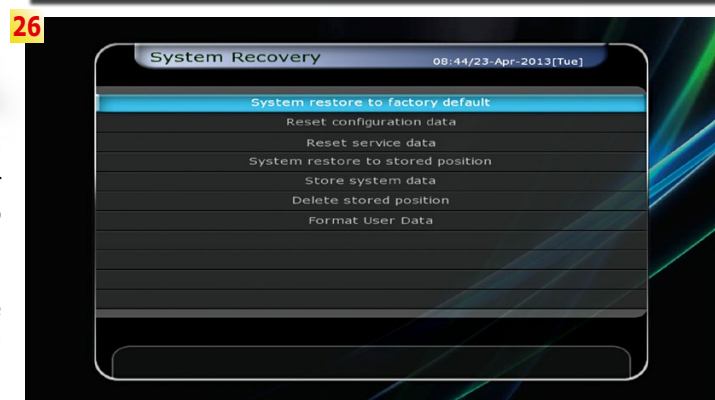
26

System Recovery

08:44/23-Apr-2013[Tue]

System restore to factory default

Reset configuration data

Reset service data

System restore to stored position

Store system data

Delete stored position

Format User Data